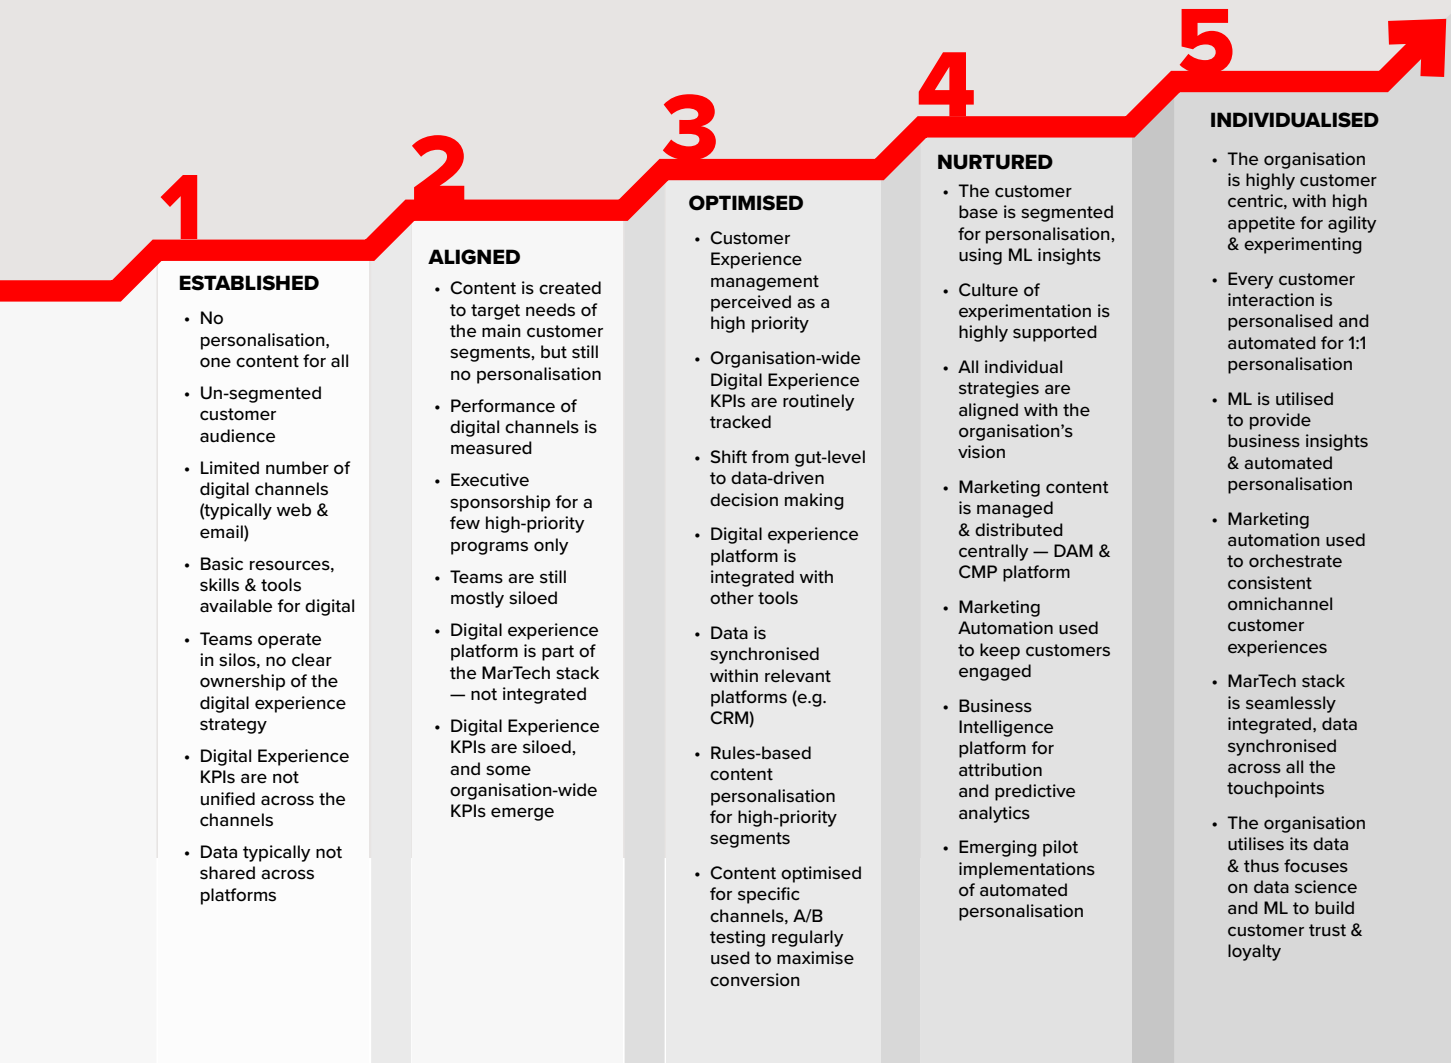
1

ESTABLISHED

• No personalisation, one content for all
• Un-segmented customer audience
• Limited number of digital channels (typically web & email)
• Basic resources, skills & tools available for digital
• Teams operate in silos, no clear ownership of the digital experience strategy
• Digital Experience KPIs are not unified across the channels
• Data typically not shared across platforms

2

ALIGNED

• Content is created to target needs of the main customer segments, but still no personalisation
• Performance of digital channels is measured
• Executive sponsorship for a few high-priority programs only
• Teams are still mostly siloed
• Digital experience platform is part of the MarTech stack — not integrated
• Digital Experience KPIs are siloed, and some organisation-wide KPIs emerge

3

OPTIMISED

• Customer Experience management perceived as a high priority
• Organisation-wide Digital Experience KPIs are routinely tracked
• Shift from gut-level to data-driven decision making
• Digital experience platform is integrated with other tools
• Data is synchronised within relevant platforms (e.g. CRM)
• Rules-based content personalisation for high-priority segments
• Content optimised for specific channels, A/B testing regularly used to maximise conversion

4

NURTURED

• The customer base is segmented for personalisation, using ML insights
• Culture of experimentation is highly supported
• All individual strategies are aligned with the organisation's vision
• Marketing content is managed & distributed centrally — DAM & CMP platform
• Marketing Automation used to keep customers engaged
• Business Intelligence platform for attribution and predictive analytics
• Emerging pilot implementations of automated personalisation

5

INDIVIDUALISED

• The organisation is highly customer centric, with high appetite for agility & experimenting
• Every customer interaction is personalised and automated for 1:1 personalisation
• ML is utilised to provide business insights & automated personalisation
• Marketing automation used to orchestrate consistent omnichannel customer experiences
• MarTech stack is seamlessly integrated, data synchronised across all the touchpoints
• The organisation utilises its data & thus focuses on data science and ML to build customer trust & loyalty